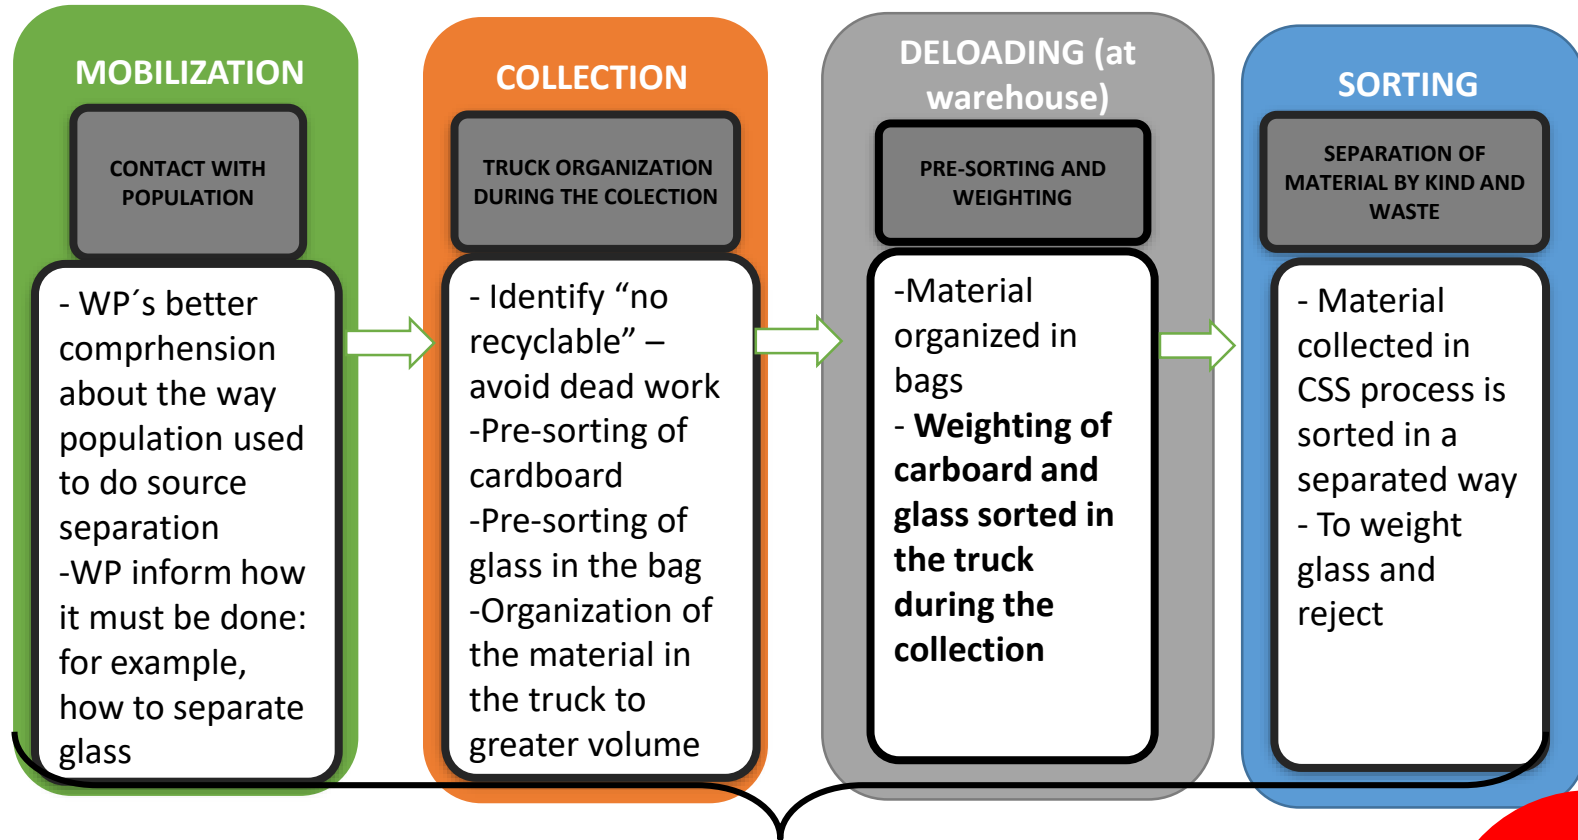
MOBILIZATION

CONTACT WITH POPULATION

- WP´s better comprhension about the way population used to do source separation
-WP inform how it must be done: for example, how to separate glass

COLLECTION

TRUCK ORGANIZATION DURING THE COLECTION

- Identify “no recyclable” – avoid dead work
-Pre-sorting of cardboard
-Pre-sorting of glass in the bag
-Organization of the material in the truck to greater volume

DELOADING (at warehouse)

PRE-SORTING AND WEIGHTING

-Material organized in bags
- **Weighting of carboard and glass sorted in the truck during the collection**

SORTING

SEPARATION OF MATERIAL BY KIND AND WASTE

- Material collected in CSS process is sorted in a separated way
- To weight glass and reject